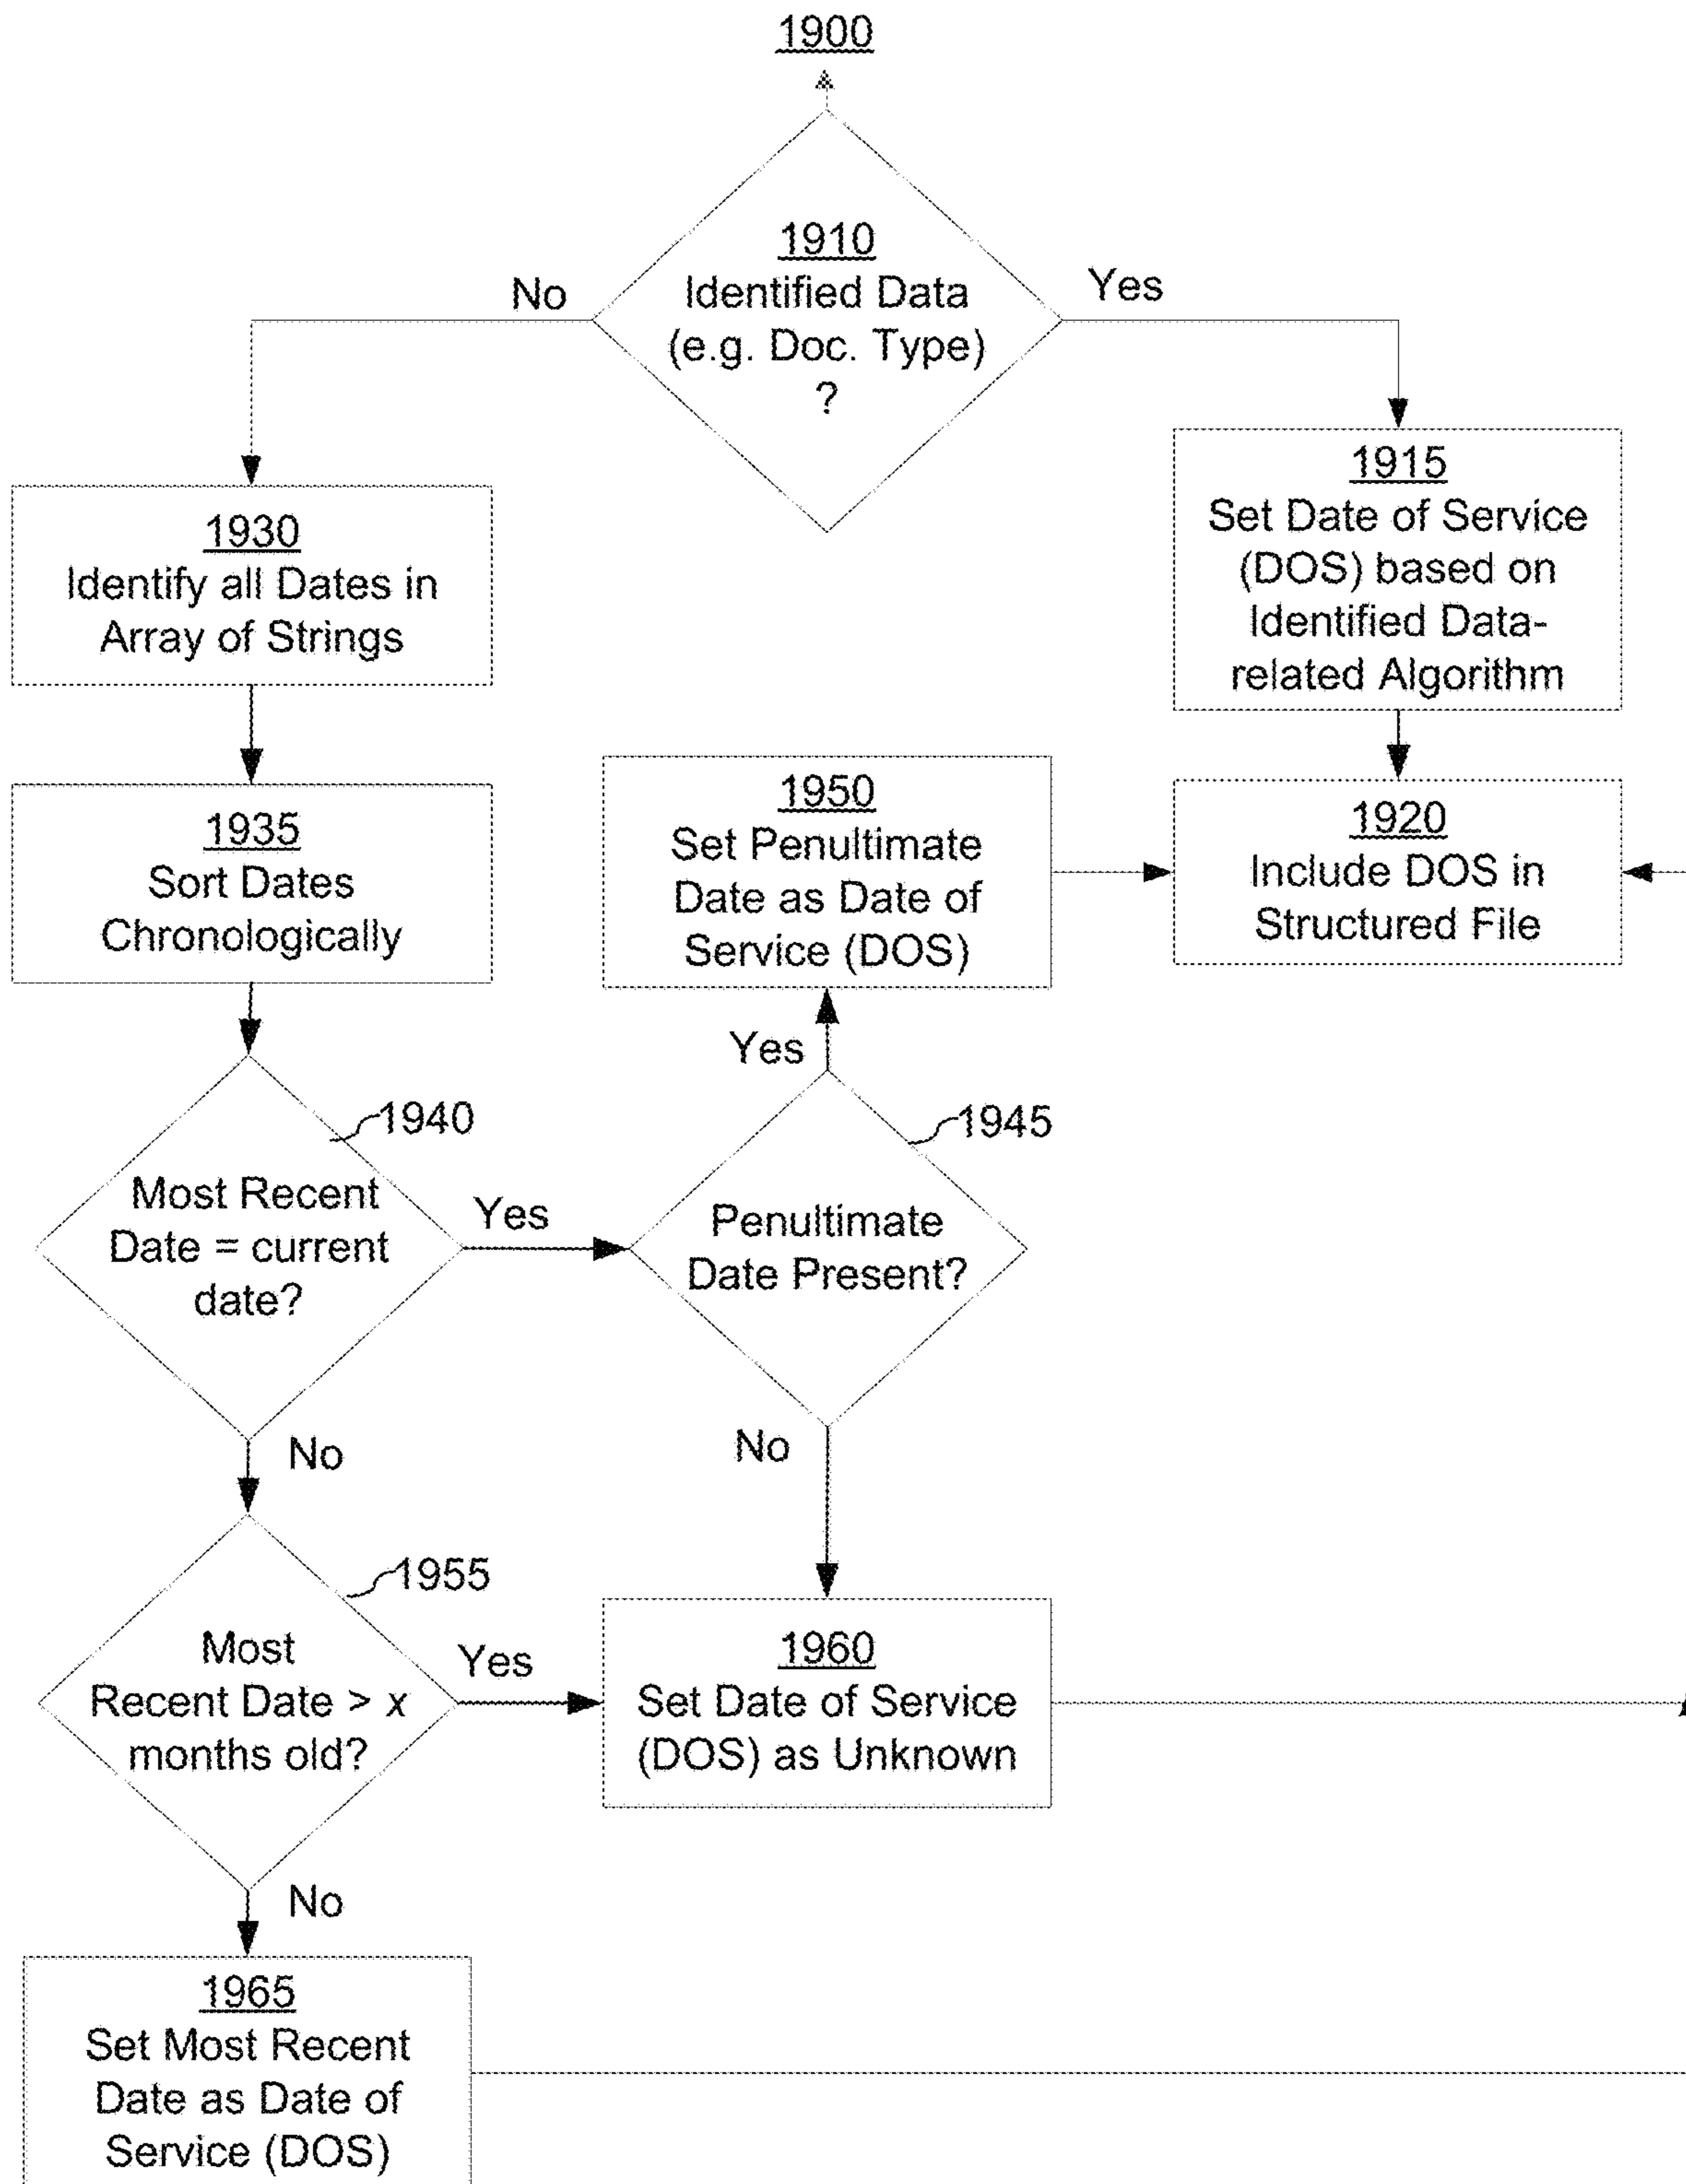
1900

1910
Identified Data
(e.g. Doc. Type)
?

No

Yes

1915
Set Date of Service (DOS) based on Identified Data-related Algorithm

1930
Identify all Dates in Array of Strings

1935
Sort Dates Chronologically

1950
Set Penultimate Date as Date of Service (DOS)

1920
Include DOS in Structured File

Yes

1940

Most Recent Date = current date?

Yes

1945

Penultimate Date Present?

No

No

1955

Most Recent Date > $x$ months old?

Yes

1960
Set Date of Service (DOS) as Unknown

No

1965
Set Most Recent Date as Date of Service (DOS)